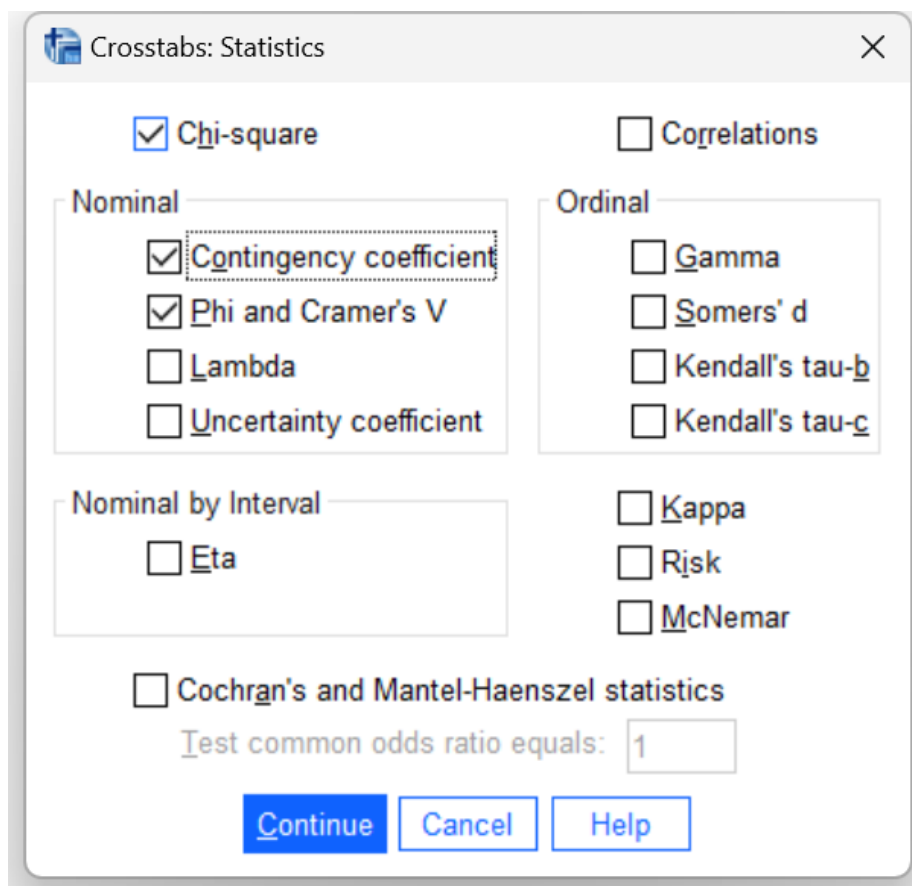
Crosstabs: Statistics

Chi-square

Correlations

Nominal

Contingency coefficient

Phi and Cramer's V

Lambda

Uncertainty coefficient

Ordinal

Gamma

Somers' d

Kendall's tau-b

Kendall's tau-c

Nominal by Interval

Eta

Kappa

Risk

McNemar

Cochran's and Mantel-Haenszel statistics

Test common odds ratio equals: 1

Continue

Cancel

Help